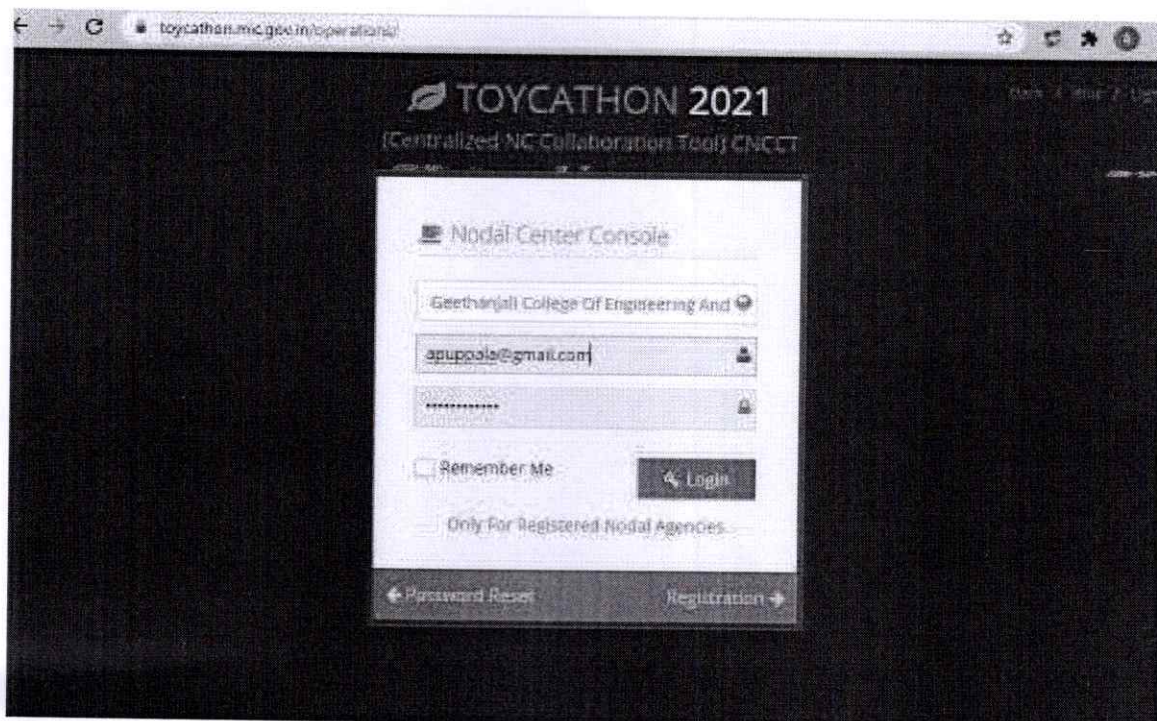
toycathon.mic.gov.in/operations/

TOYCATHON 2021

(Centralized NC Collaboration Tool) CNCCT

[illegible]

Nodal Center Console

Geethanjali College Of Engineering And

apuppala@gmail.com

•••••••••••••

Remember Me

Login

Only For Registered Nodal Agencies

Password Reset

Registration